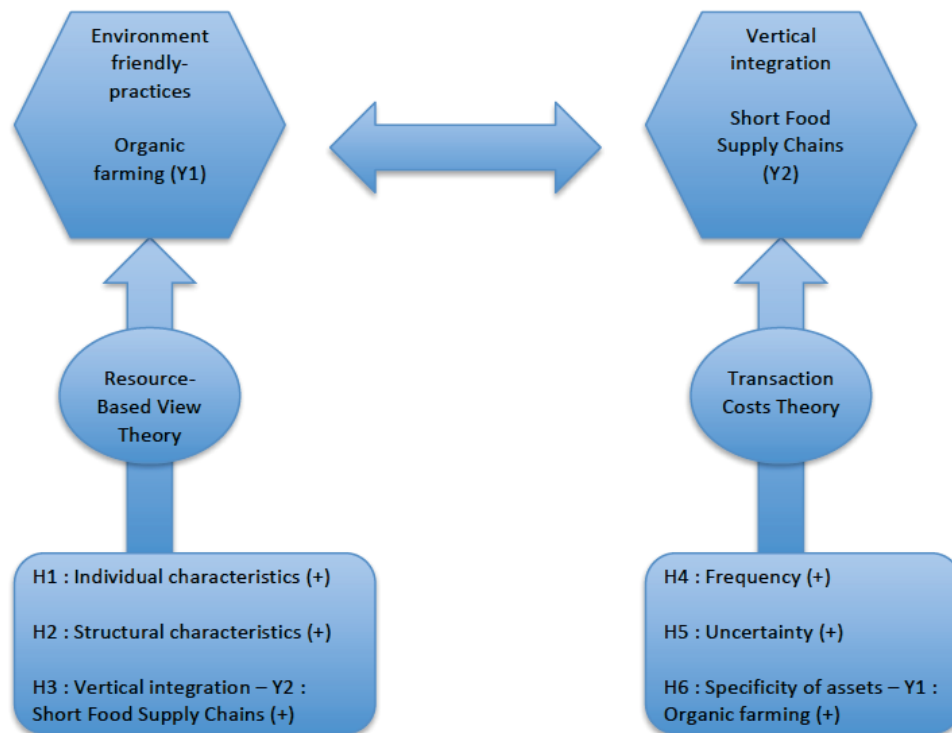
Environment friendly-practices

Organic farming (Y1)

Vertical integration

Short Food Supply Chains (Y2)

Resource-Based View Theory

Transaction Costs Theory

H1 : Individual characteristics (+)

H2 : Structural characteristics (+)

H3 : Vertical integration – Y2 : Short Food Supply Chains (+)

H4 : Frequency (+)

H5 : Uncertainty (+)

H6 : Specificity of assets – Y1 : Organic farming (+)